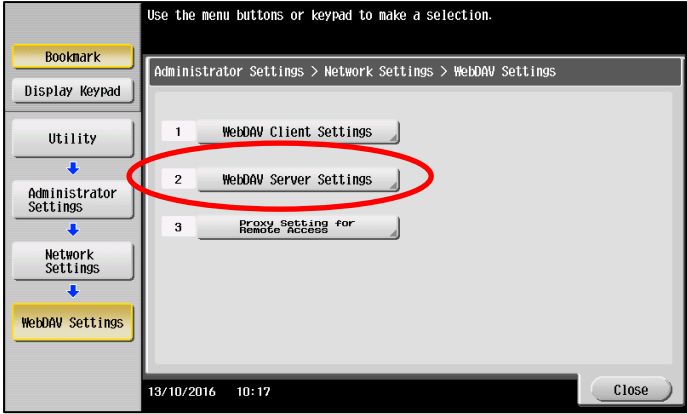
Use the menu buttons or keypad to make a selection.

Bookmark

Display Keypad

Utility

Administrator Settings

Network Settings

WebDAV Settings

Administrator Settings > Network Settings > WebDAV Settings

1 WebDAV Client Settings

2 WebDAV Server Settings

3 Proxy Setting for Remote Access

13/10/2016 10:17

Close